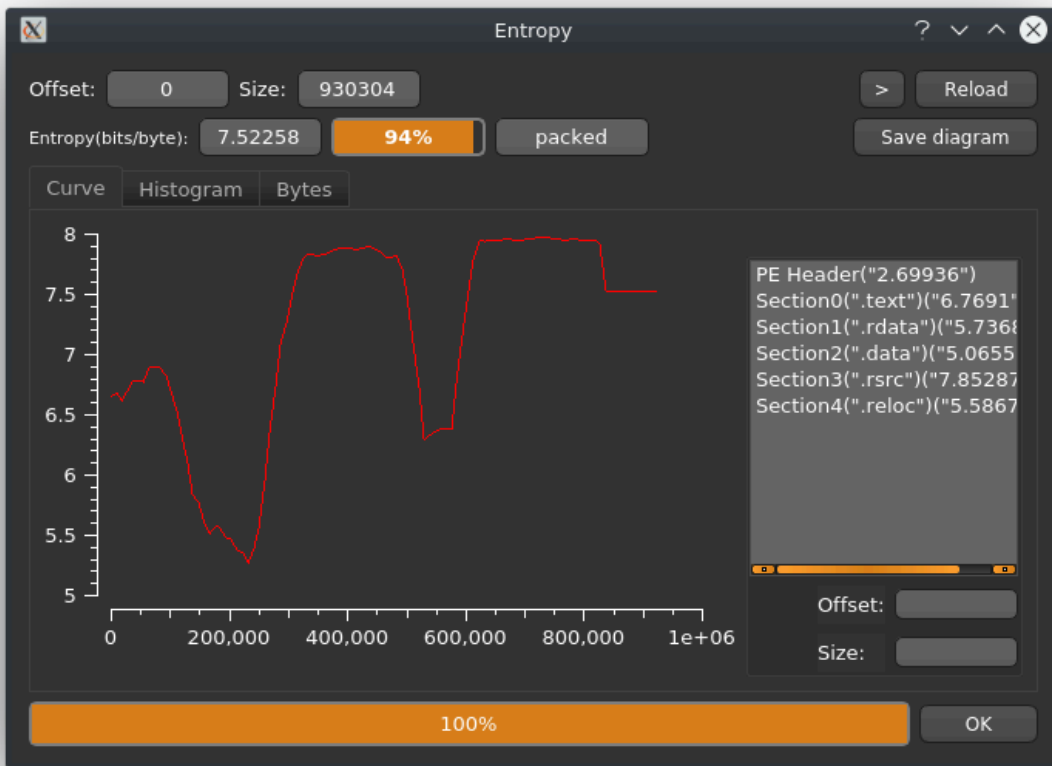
Entropy

? ˅ ˄

Offset: 0 Size: 930304

> Reload

Entropy(bits/byte): 7.52258 94% packed

Save diagram

Curve Histogram Bytes

8
7.5
7
6.5
6
5.5
5

0 200,000 400,000 600,000 800,000 1e+06

PE Header("2.69936")
Section0(".text")("6.7691"
Section1(".rdata")("5.7368
Section2(".data")("5.0655
Section3(".rsrc")("7.85287
Section4(".reloc")("5.5867

Offset:

Size:

100%

OK